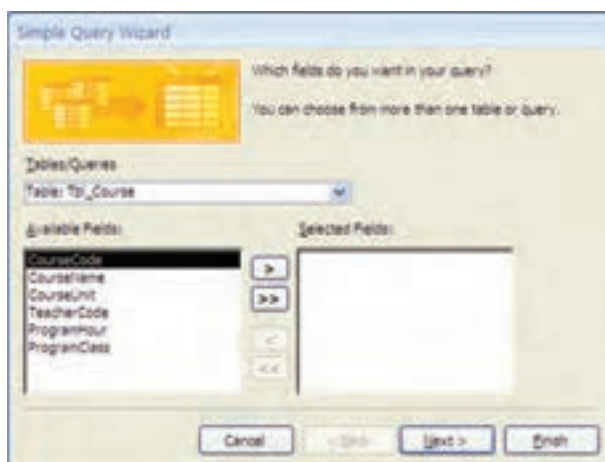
Simple Query Wizard

Which fields do you want in your query?

You can choose from more than one table or query.

Tables/Queries

Table: Tbl_Course

Available Fields:

CourseCode
CourseName
CourseUnit
TeacherCode
ProgramHour
ProgramClass

Selected Fields:

>
>>
<
<<

Cancel
< Back
Next >
Finish